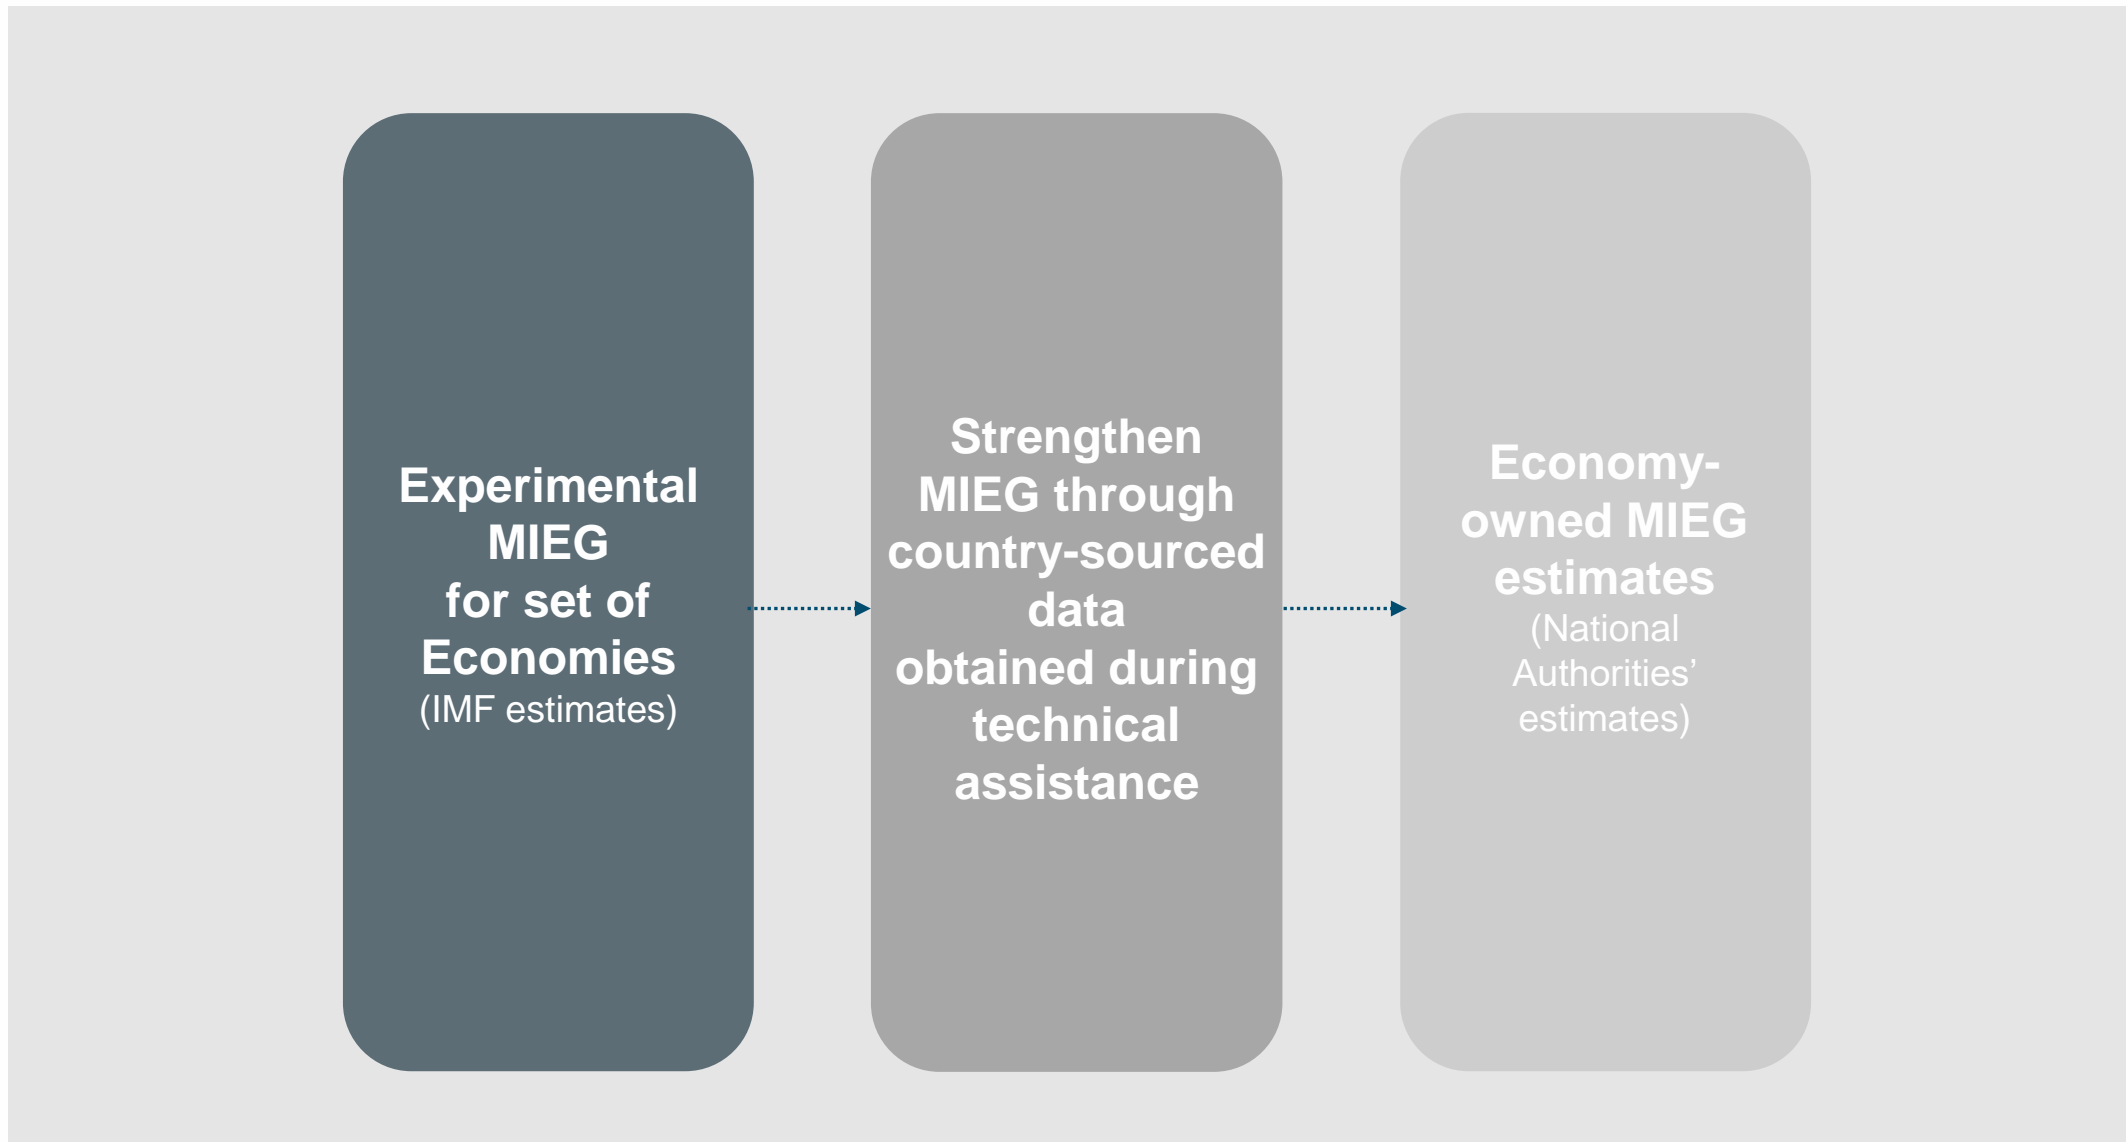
Experimental MIEG for set of Economies
(IMF estimates)

Strengthen MIEG through country-sourced data obtained during technical assistance

Economy-owned MIEG estimates
(National Authorities' estimates)